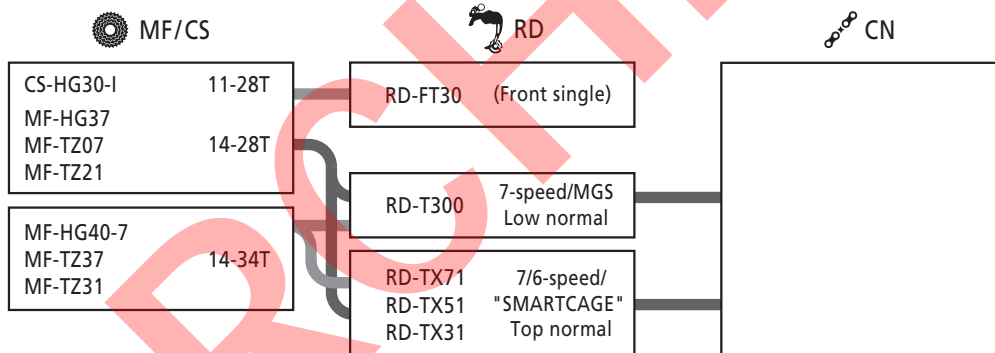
MF/CS

RD

CN

| | |
|---|---|
| CS-HG30-I | 11-28T |
| MF-HG37 | |
| MF-TZ07 | 14-28T |
| MF-TZ21 | |

| | |
|---|---|
| MF-HG40-7 | |
| MF-TZ37 | 14-34T |
| MF-TZ31 | |

RD-FT30 (Front single)

RD-T300 7-speed/MGS Low normal

RD-TX71 RD-TX51 RD-TX31 7/6-speed/ "SMARTCAGE" Top normal